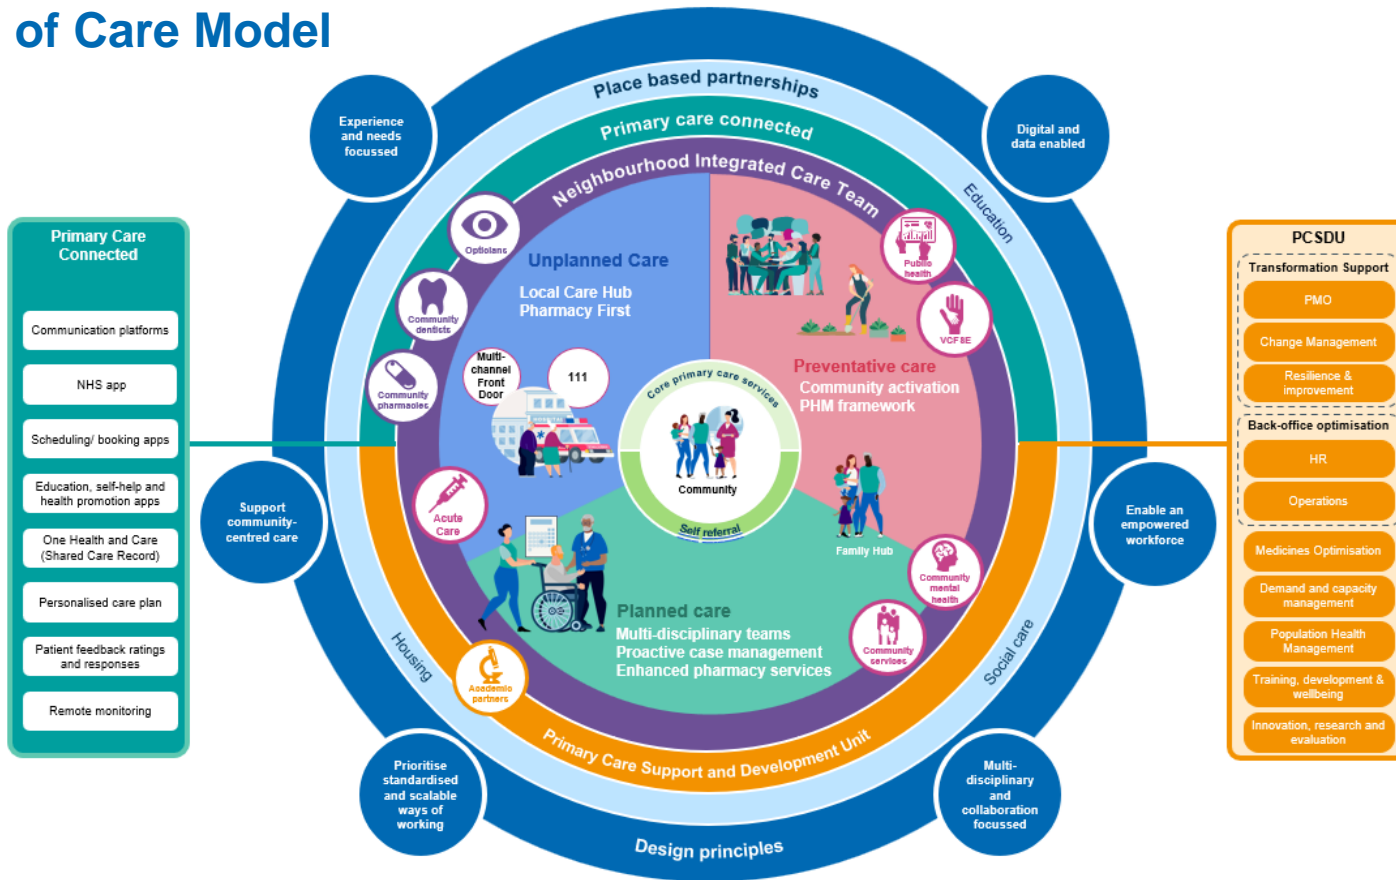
of Care Model

Primary Care Connected

Communication platforms

NHS app

Scheduling/ booking apps

Education, self-help and health promotion apps

One Health and Care (Shared Care Record)

Personalised care plan

Patient feedback ratings and responses

Remote monitoring

Place based partnerships

Primary care connected

Neighbourhood Integrated Care Team

Experience and needs focussed

Digital and data enabled

Education

Opticians

Community dentists

Community pharmacies

Unplanned Care

Local Care Hub
Pharmacy First

Multi-channel Front Door

111

Public health

VCFSE

Preventative care

Community activation
PHM framework

Core primary care services

Community

Self referral

Acute Care

Support community-centred care

Family Hub

Community mental health

Community services

Planned care

Multi-disciplinary teams
Proactive case management
Enhanced pharmacy services

Academic partners

Housing

Social care

Enable an empowered workforce

Primary Care Support and Development Unit

Prioritise standardised and scalable ways of working

Multi-disciplinary and collaboration focussed

Design principles

PCSDU

Transformation Support

PMO

Change Management

Resilience & improvement

Back-office optimisation

HR

Operations

Medicines Optimisation

Demand and capacity management

Population Health Management

Training, development & wellbeing

Innovation, research and evaluation